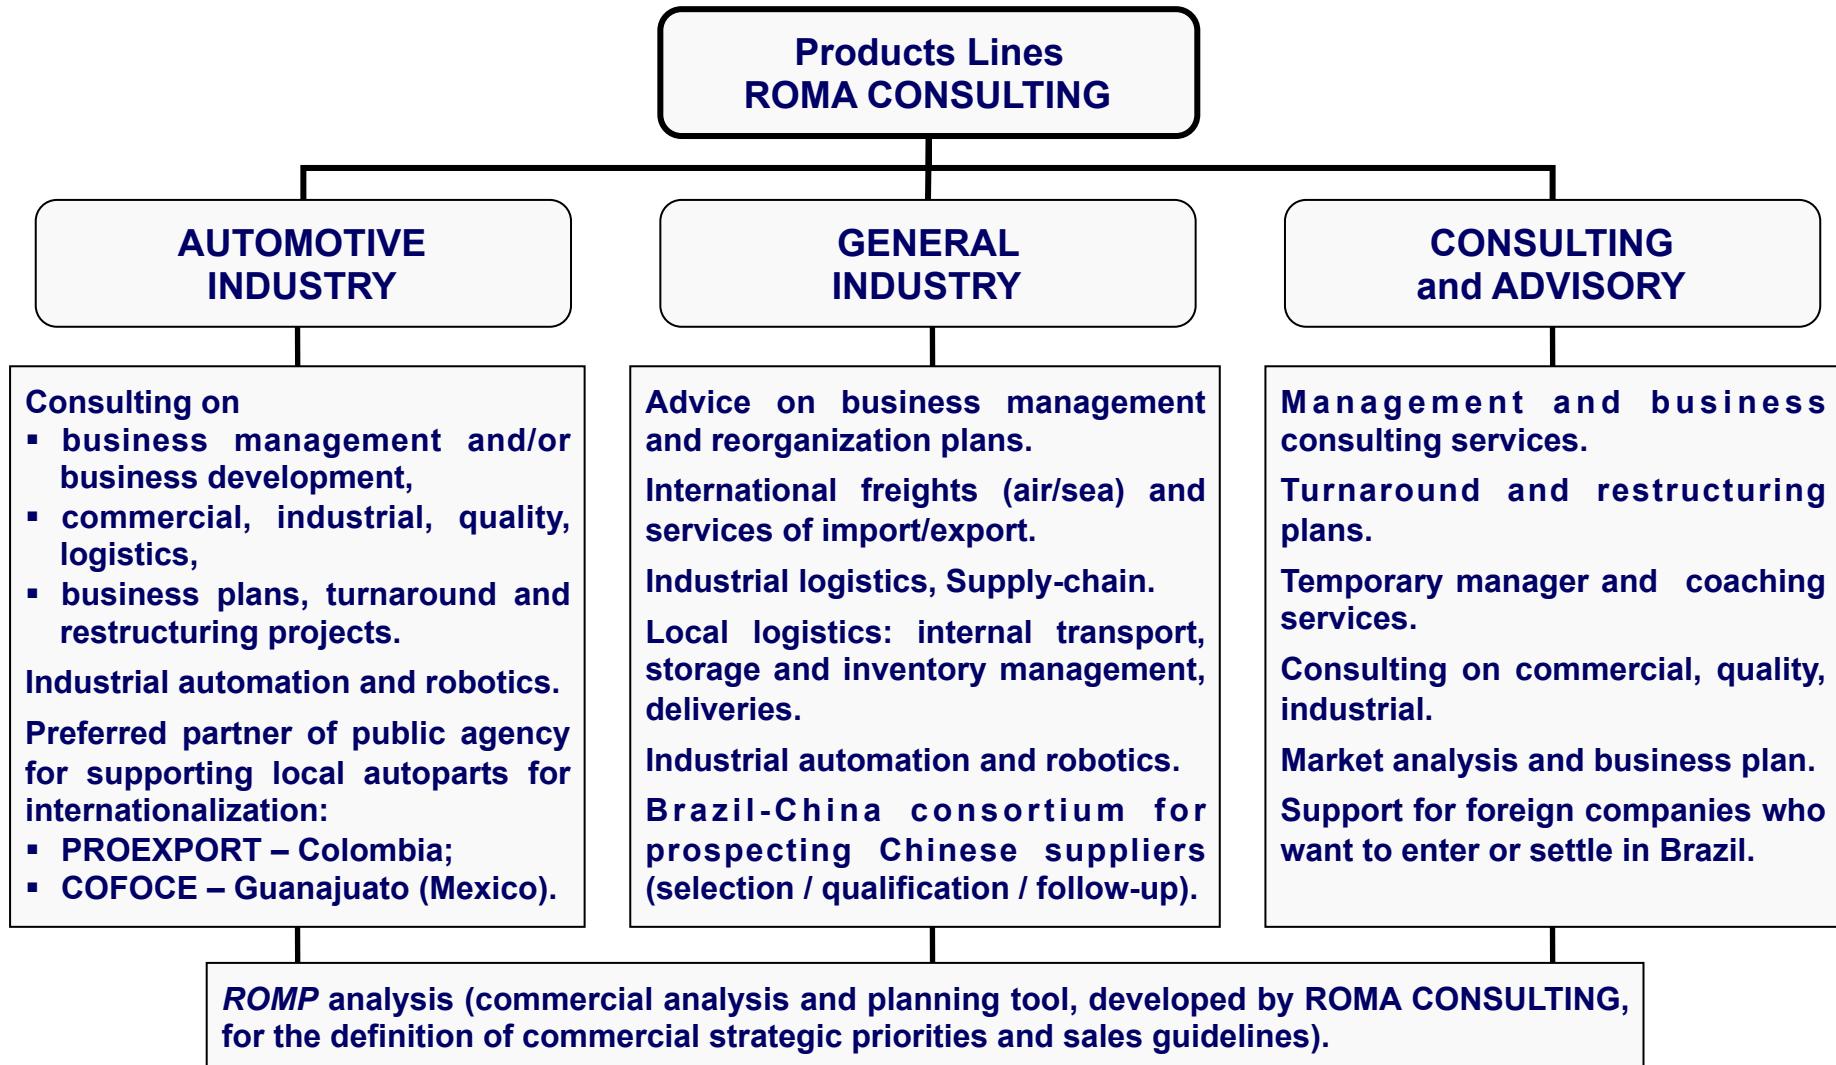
Products Lines
ROMA CONSULTING

AUTOMOTIVE
INDUSTRY

GENERAL
INDUSTRY

CONSULTING
and ADVISORY

Consulting on
▪ business management and/or business development,
▪ commercial, industrial, quality, logistics,
▪ business plans, turnaround and restructuring projects.

Industrial automation and robotics.

Preferred partner of public agency for supporting local autoparts for internationalization:
▪ PROEXPORT – Colombia;
▪ COFOCE – Guanajuato (Mexico).

Advice on business management and reorganization plans.

International freights (air/sea) and services of import/export.

Industrial logistics, Supply-chain.

Local logistics: internal transport, storage and inventory management, deliveries.

Industrial automation and robotics.

Brazil-China consortium for prospecting Chinese suppliers (selection / qualification / follow-up).

Management and business consulting services.

Turnaround and restructuring plans.

Temporary manager and coaching services.

Consulting on commercial, quality, industrial.

Market analysis and business plan.

Support for foreign companies who want to enter or settle in Brazil.

ROMP analysis (commercial analysis and planning tool, developed by ROMA CONSULTING, for the definition of commercial strategic priorities and sales guidelines).